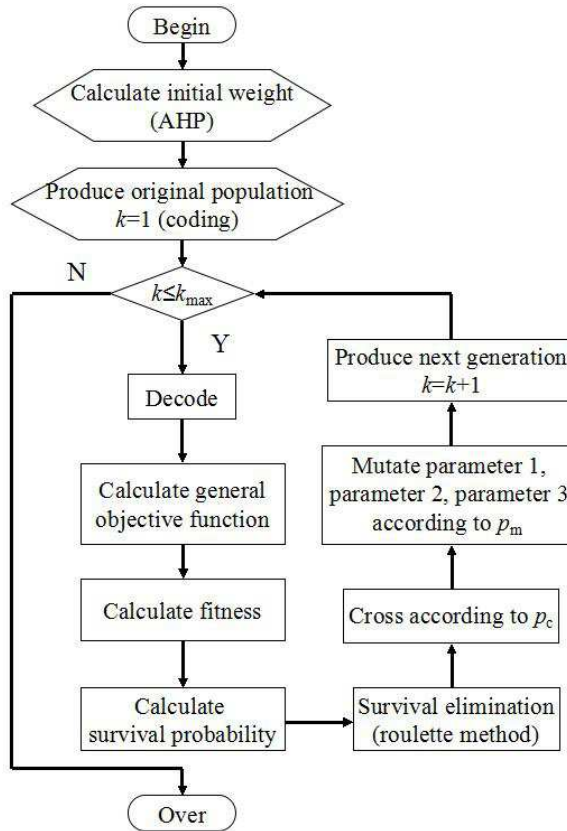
Begin

Calculate initial weight (AHP)

Produce original population $k$=1 (coding)

N

$k \leq k_{\max}$

Y

Decode

Calculate general objective function

Calculate fitness

Calculate survival probability

Survival elimination (roulette method)

Cross according to $p_{\text{c}}$

Mutate parameter 1, parameter 2, parameter 3 according to $p_{\text{m}}$

Produce next generation $k$=$k$+1

Over